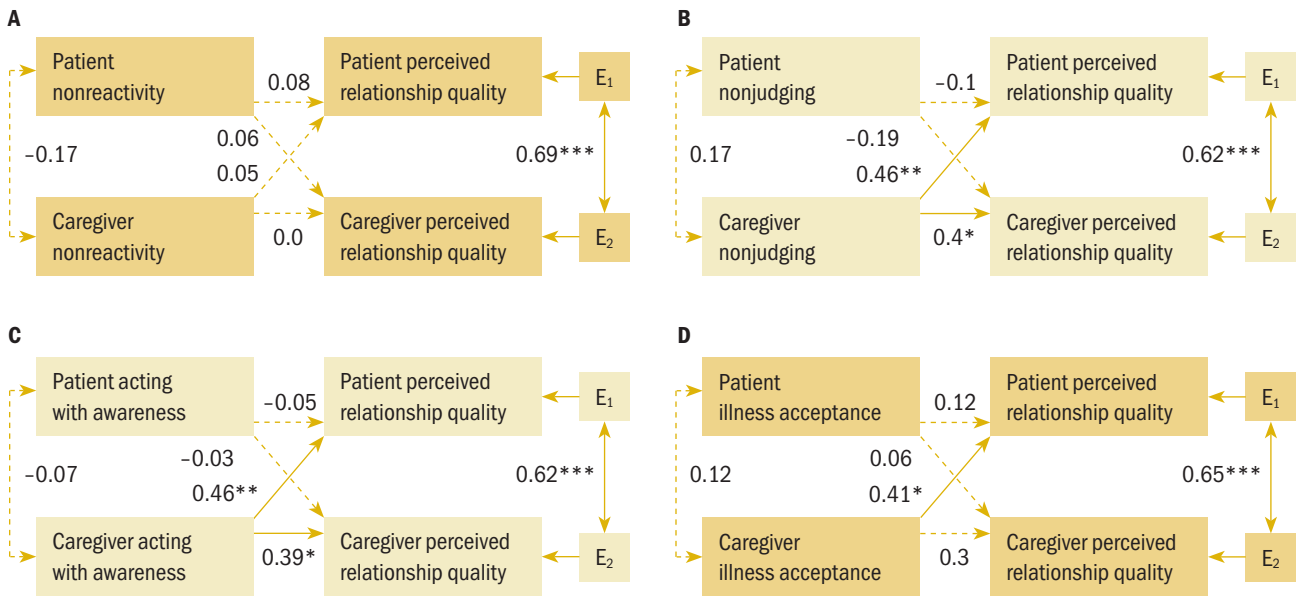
A

Patient nonreactivity

Patient perceived relationship quality

$E_1$

0.08

0.06

0.05

−0.17

0.69***

Caregiver nonreactivity

Caregiver perceived relationship quality

$E_2$

0.0

B

Patient nonjudging

Patient perceived relationship quality

$E_1$

−0.1

−0.19

0.46**

0.17

0.62***

Caregiver nonjudging

Caregiver perceived relationship quality

$E_2$

0.4*

C

Patient acting with awareness

Patient perceived relationship quality

$E_1$

−0.05

−0.03

0.46**

−0.07

0.62***

Caregiver acting with awareness

Caregiver perceived relationship quality

$E_2$

0.39*

D

Patient illness acceptance

Patient perceived relationship quality

$E_1$

0.12

0.06

0.41*

0.12

0.65***

Caregiver illness acceptance

Caregiver perceived relationship quality

$E_2$

0.3